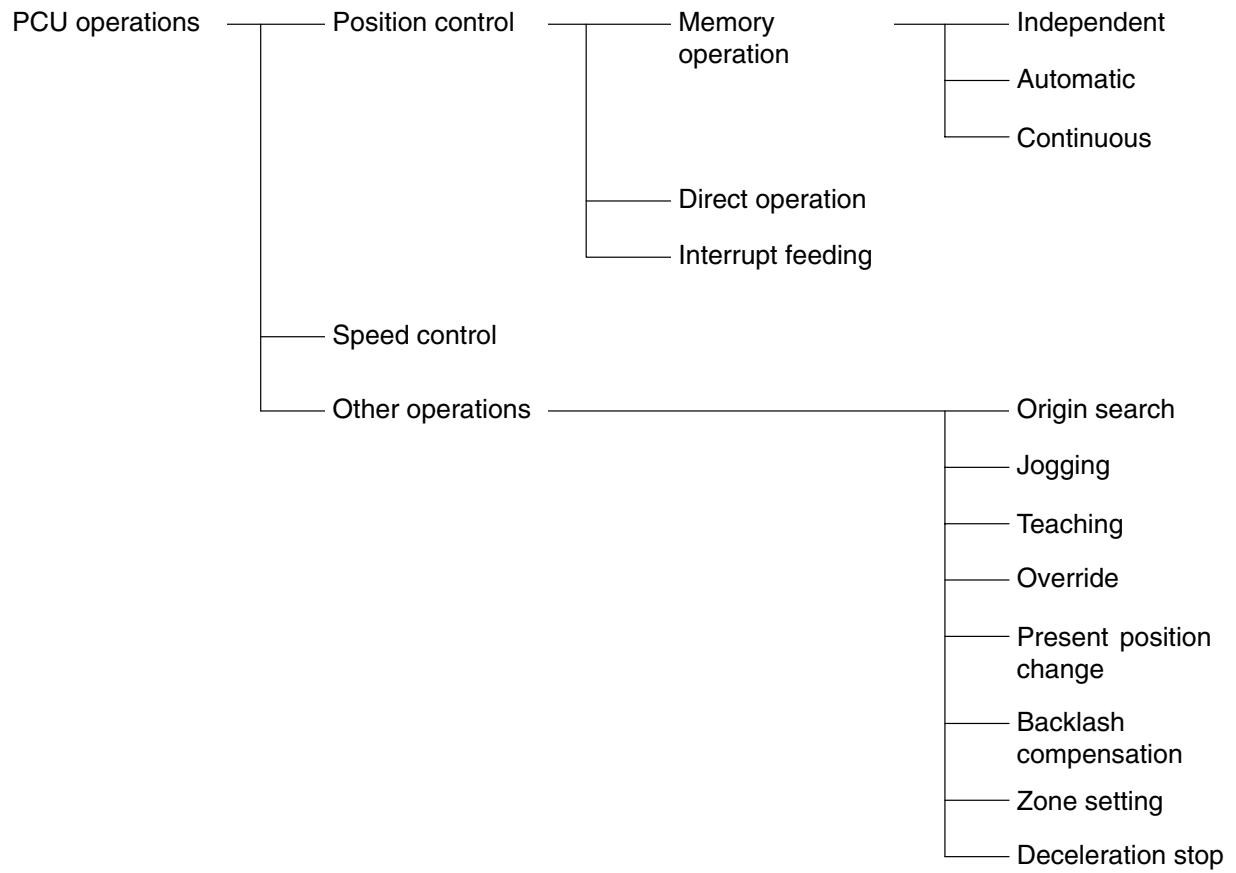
PCU operations

Position control

Memory operation

Independent

Automatic

Continuous

Direct operation

Interrupt feeding

Speed control

Other operations

Origin search

Jogging

Teaching

Override

Present position change

Backlash compensation

Zone setting

Deceleration stop